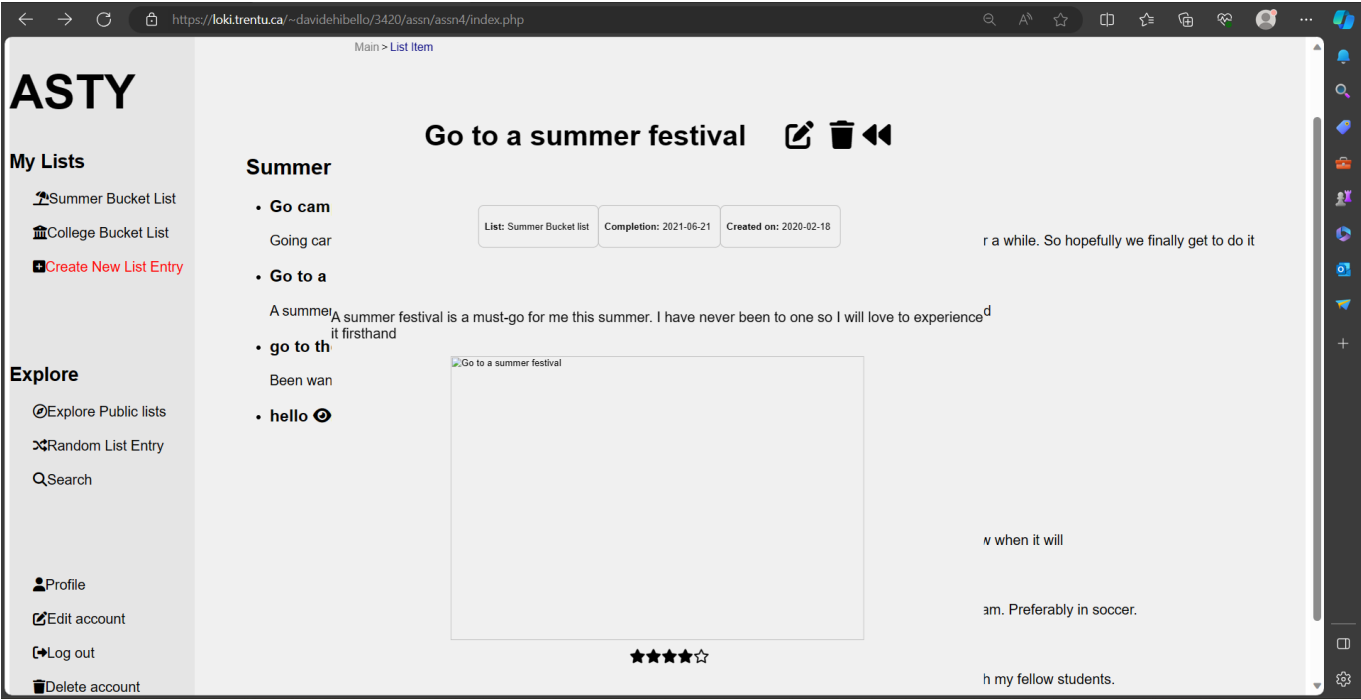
https://loki.trentu.ca/~davidehibello/3420/assn/assn4/index.php

Main > List Item

ASTY

My Lists

Summer Bucket List

College Bucket List

Create New List Entry

Explore

Explore Public lists

Random List Entry

Search

Profile

Edit account

Log out

Delete account

Go to a summer festival

Summer

• Go cam

Going car

r a while. So hopefully we finally get to do it

List: Summer Bucket list | Completion: 2021-06-21 | Created on: 2020-02-18

• Go to a

A summer

A summer festival is a must-go for me this summer. I have never been to one so I will love to experience it firsthand

d

• go to th

Been wan

• hello

Go to a summer festival

w when it will

am. Preferably in soccer.

h my fellow students.